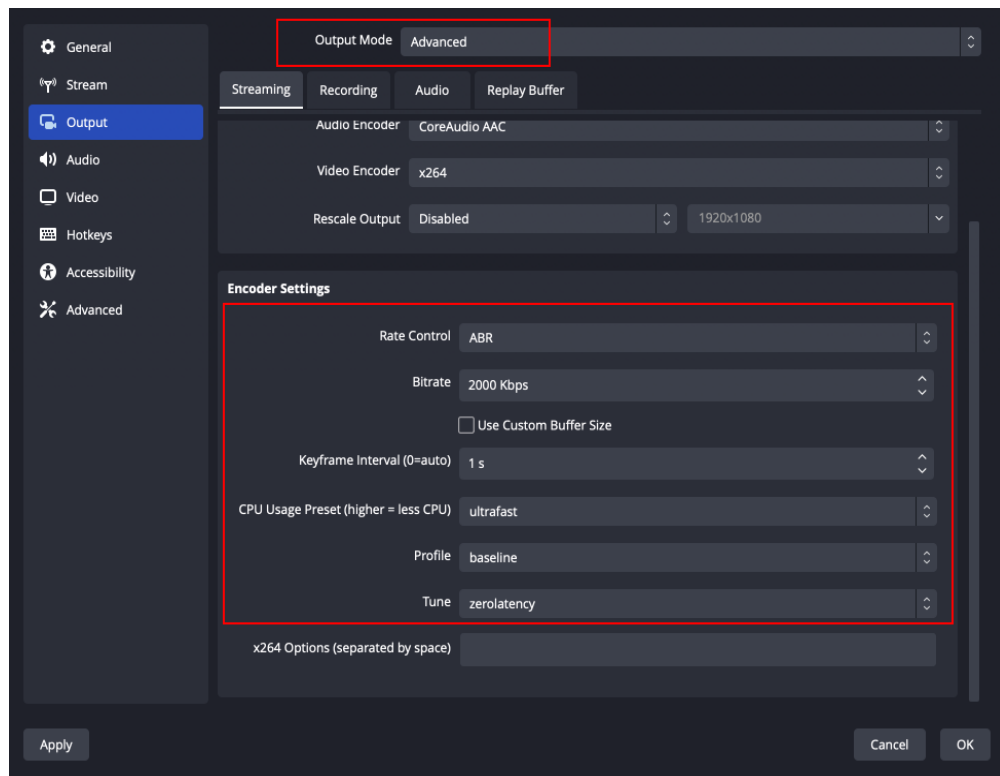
General
Stream
Output
Audio
Video
Hotkeys
Accessibility
Advanced

Output Mode Advanced

Streaming Recording Audio Replay Buffer

Audio Encoder CoreAudio AAC
Video Encoder x264
Rescale Output Disabled 1920x1080

Encoder Settings

Rate Control ABR
Bitrate 2000 Kbps
Use Custom Buffer Size
Keyframe Interval (0=auto) 1 s
CPU Usage Preset (higher = less CPU) ultrafast
Profile baseline
Tune zerolatency
x264 Options (separated by space)

Apply
Cancel
OK